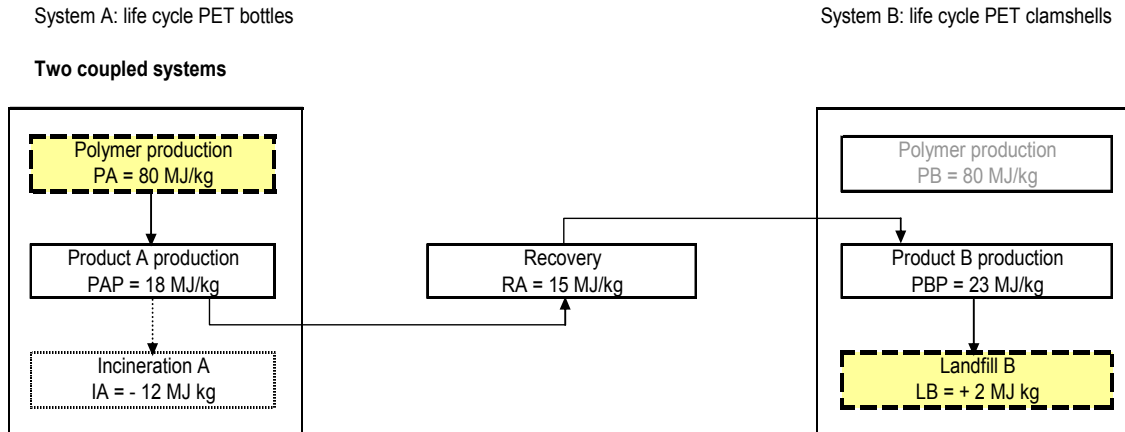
System A: life cycle PET bottles

System B: life cycle PET clamshells

**Two coupled systems**

Polymer production
PA = 80 MJ/kg

Product A production
PAP = 18 MJ/kg

Incineration A
IA = - 12 MJ kg

Recovery
RA = 15 MJ/kg

Polymer production
PB = 80 MJ/kg

Product B production
PBP = 23 MJ/kg

Landfill B
LB = + 2 MJ kg